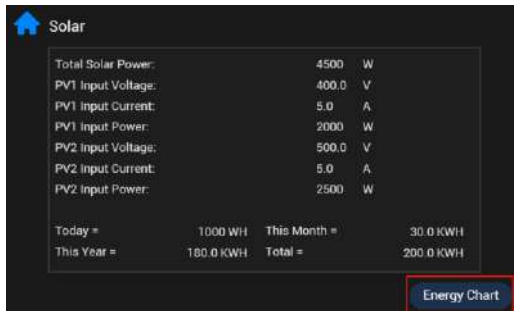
Solar

| | | |
|---|---|---|
| Total Solar Power: | 4500 | W |
| PV1 Input Voltage: | 400.0 | V |
| PV1 Input Current: | 5.0 | A |
| PV1 Input Power: | 2000 | W |
| PV2 Input Voltage: | 500.0 | V |
| PV2 Input Current: | 5.0 | A |
| PV2 Input Power: | 2500 | W |

| | | | |
|---|---|---|---|
| Today = | 1000 WH | This Month = | 30.0 KWH |
| This Year = | 180.0 KWH | Total = | 200.0 KWH |

Energy Chart